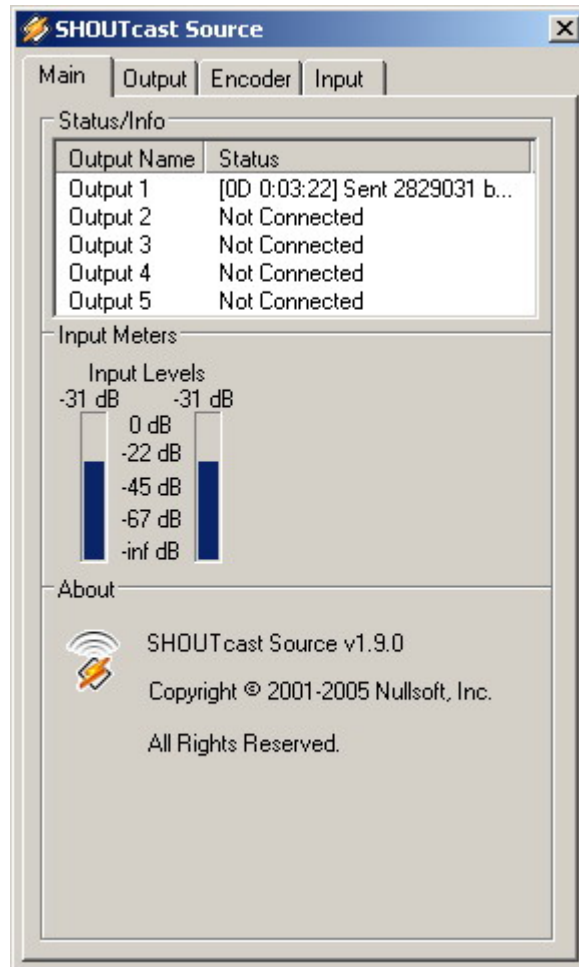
SHOUTcast Source

Main | Output | Encoder | Input

Status/Info

| Output Name | Status |
|---|---|
| Output 1 | [0D 0:03:22] Sent 2829031 b... |
| Output 2 | Not Connected |
| Output 3 | Not Connected |
| Output 4 | Not Connected |
| Output 5 | Not Connected |

Input Meters

Input Levels
-31 dB -31 dB
0 dB
-22 dB
-45 dB
-67 dB
-inf dB

About

SHOUTcast Source v1.9.0

Copyright © 2001-2005 Nullsoft, Inc.

All Rights Reserved.